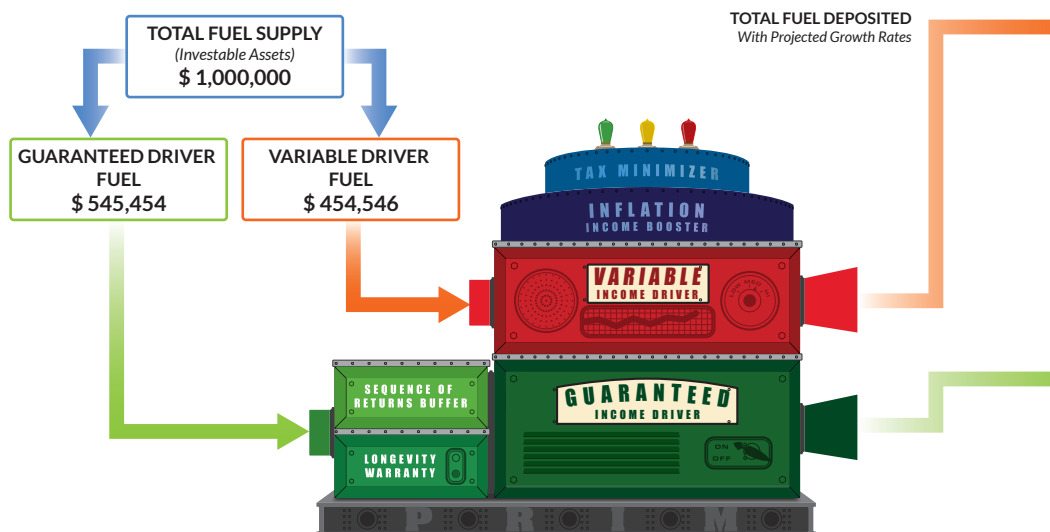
TOTAL FUEL SUPPLY
(Investable Assets)
$ 1,000,000

TOTAL FUEL DEPOSITED
With Projected Growth Rates

GUARANTEED DRIVER FUEL
$ 545,454

VARIABLE DRIVER FUEL
$ 454,546

TAX MINIMIZER

INFLATION
INCOME BOOSTER

VARIABLE
INCOME DRIVER

LOW MED HI

SEQUENCE OF
RETURNS BUFFER

LONGEVITY
WARRANTY

GUARANTEED
INCOME DRIVER

ON
OFF

P R I M